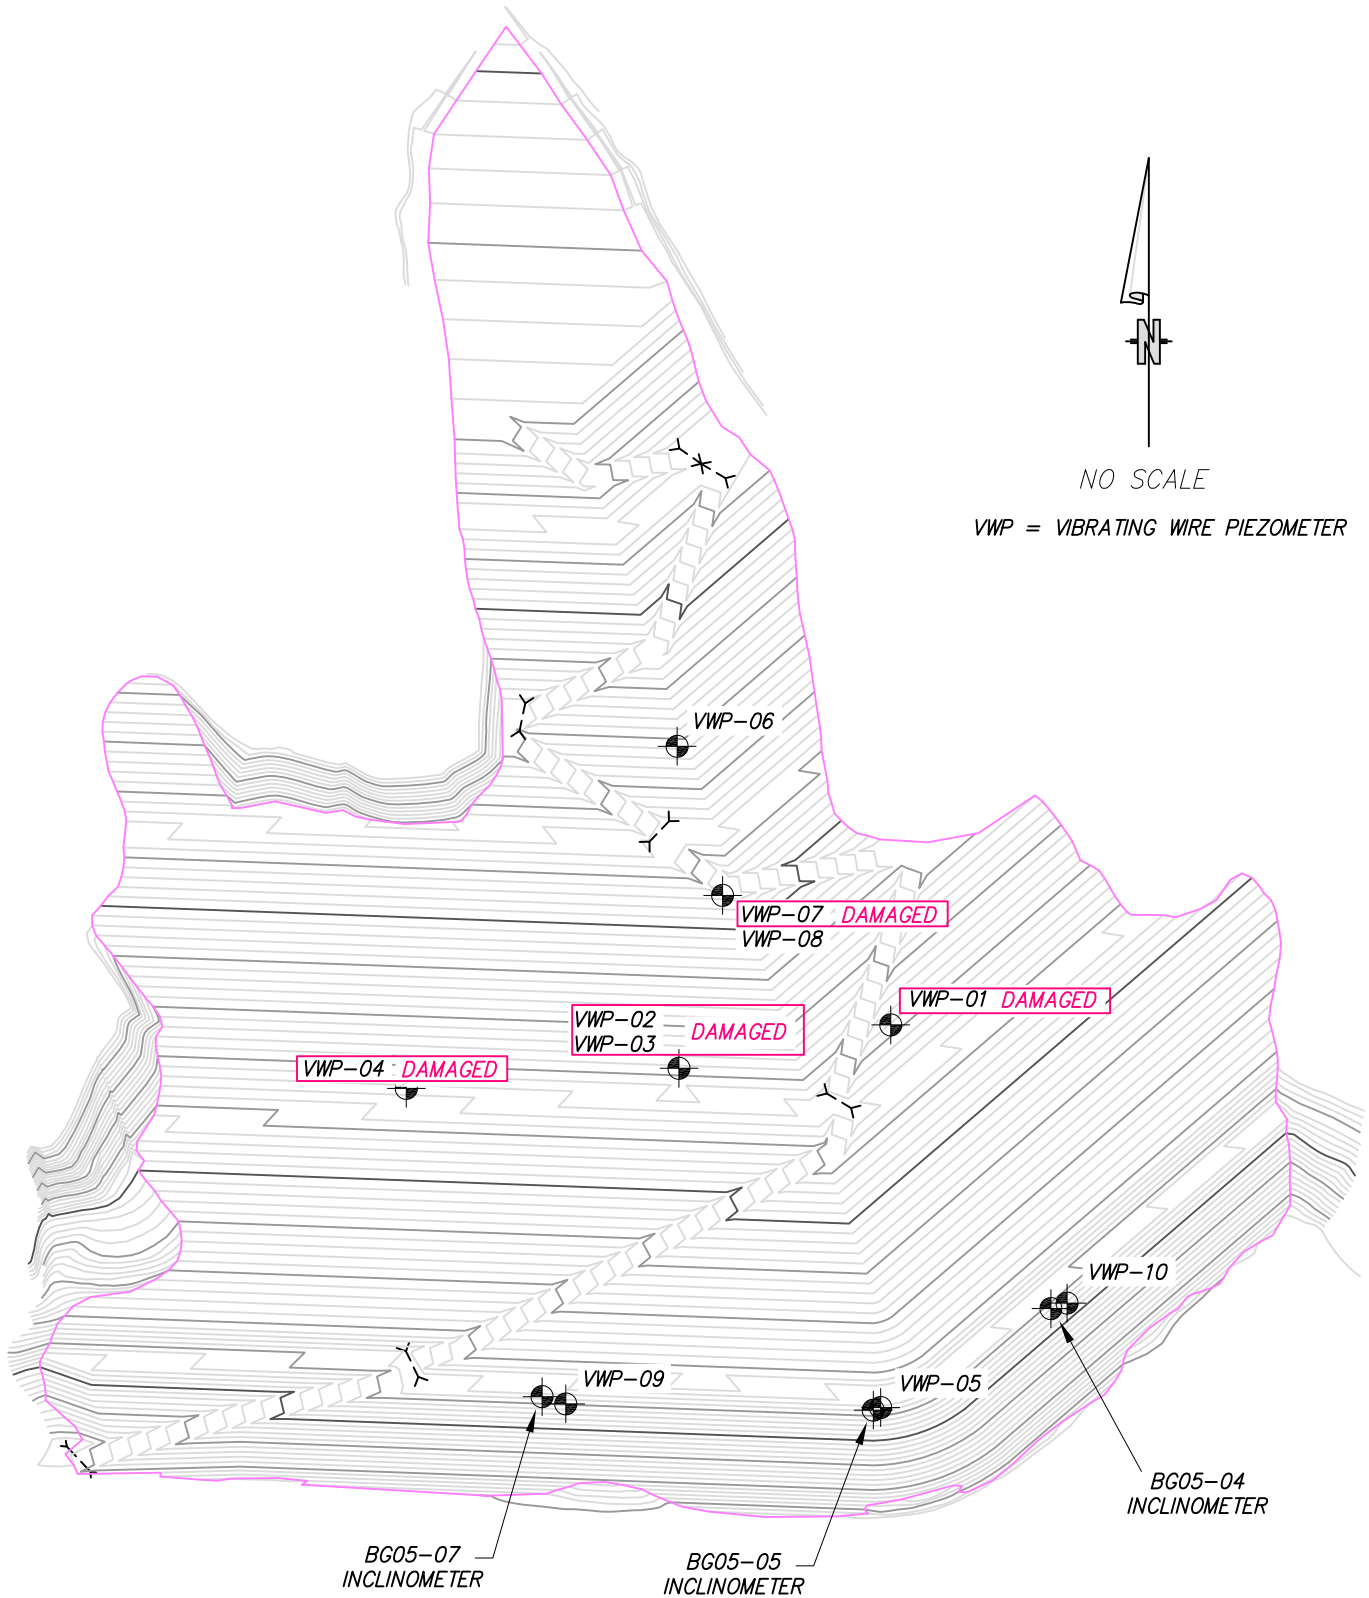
N

NO SCALE

VWP = VIBRATING WIRE PIEZOMETER

VWP-06

VWP-07 DAMAGED
VWP-08

VWP-01 DAMAGED

VWP-02
VWP-03
DAMAGED

VWP-04 DAMAGED

VWP-10

VWP-09

VWP-05

BG05-04
INCLINOMETER

BG05-07
INCLINOMETER

BG05-05
INCLINOMETER